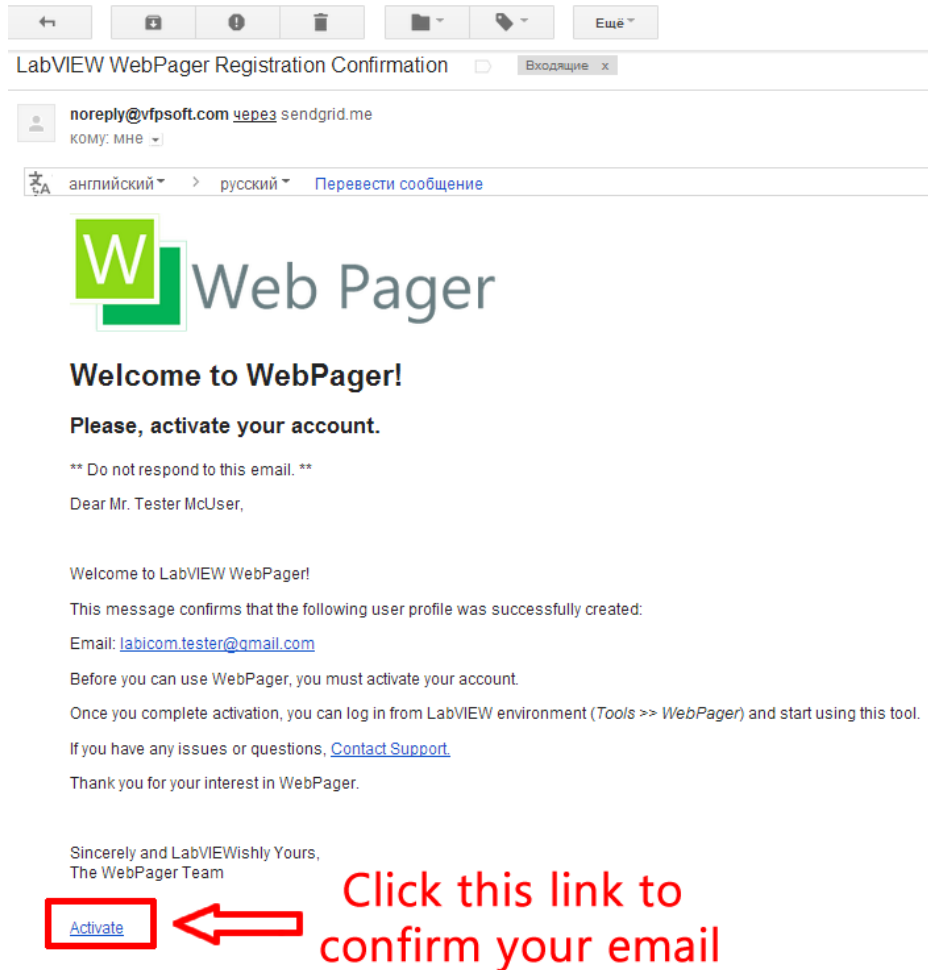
Ещё

LabVIEW WebPager Registration Confirmation Входящие x

noreply@vfpsoft.com через sendgrid.me
кому: мне

английский > русский Перевести сообщение

W Web Pager

Welcome to WebPager!

Please, activate your account.

** Do not respond to this email. **

Dear Mr. Tester McUser,

Welcome to LabVIEW WebPager!

This message confirms that the following user profile was successfully created:

Email: labicom.tester@gmail.com

Before you can use WebPager, you must activate your account.

Once you complete activation, you can log in from LabVIEW environment (Tools >> WebPager) and start using this tool.

If you have any issues or questions, Contact Support.

Thank you for your interest in WebPager.

Sincerely and LabVIEWishly Yours,
The WebPager Team

Activate

Click this link to confirm your email